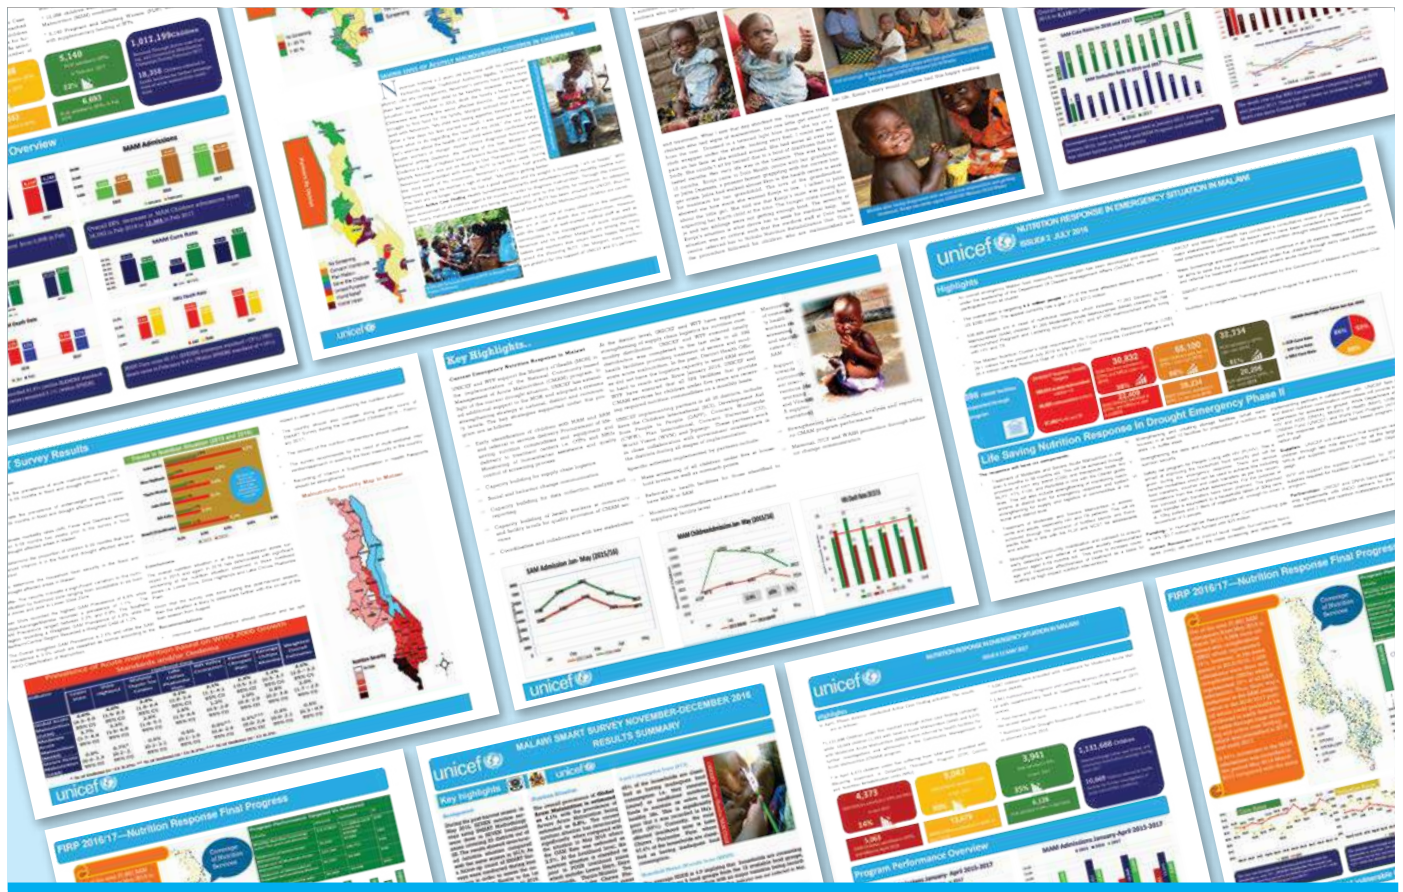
1,012,198 children
5,140
4,693
Overview
MAM Admissions
SAM Cure Rate
Key Highlights
NUTRITION RESPONSE IN EMERGENCY SITUATION IN MALAWI
ISSUE 2 JULY 2016
unicef
Highlights
Life Saving Nutrition Response in Drought Emergency Phase II
Survey Results
Prevalence of Acute Malnutrition Based on WHO 2006 Growth Standards and/or Oedema
Current Emergency Nutrition Response in Malawi
SAM Admission Jan - May (2015/16)
MAM Child admission Jan - May (2015/16)
FIRP 2016/17—Nutrition Response Final Progress
Coverage of Nutrition Services
MALAWI SMART SURVEY NOVEMBER-DECEMBER 2016 RESULTS SUMMARY
Key highlights
NUTRITION RESPONSE IN EMERGENCY SITUATION IN MALAWI
4,373
9,043
3,941
1,133,668 children
Program Performance Overview
MAM Admissions January - April 2015-2017
FIRP 2016/17—Nutrition Response Final Progress